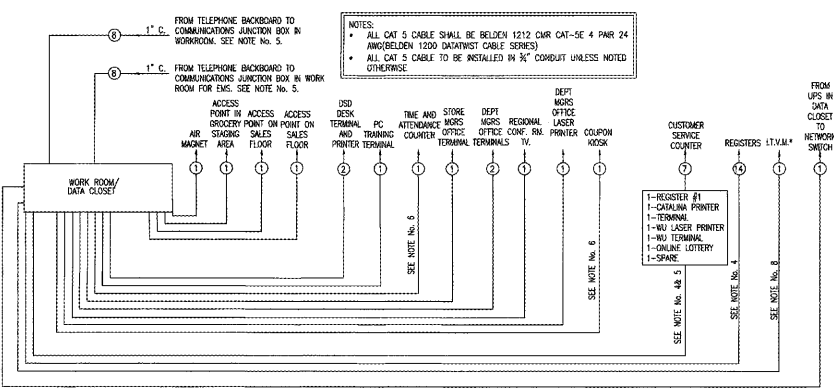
8 1" C. FROM TELEPHONE BACKBOARD TO COMMUNICATIONS JUNCTION BOX IN WORKROOM. SEE NOTE No. 5.

8 1" C. FROM TELEPHONE BACKBOARD TO COMMUNICATIONS JUNCTION BOX IN WORK ROOM FOR EMS. SEE NOTE No. 5.

NOTES:
• ALL CAT 5 CABLE SHALL BE BELDEN 1212 CMR CAT-5E 4 PAIR 24 AWG(BELDEN 1200 DATATWIST CABLE SERIES)
• ALL CAT 5 CABLE TO BE INSTALLED IN ¾" CONDUIT UNLESS NOTED OTHERWISE

WORK ROOM/ DATA CLOSET

AIR MAGNET 1

ACCESS POINT IN GROCERY STAGING AREA 1

ACCESS POINT ON SALES FLOOR 1

ACCESS POINT ON SALES FLOOR 1

DSD DESK TERMINAL AND PRINTER 2

PC TRAINING TERMINAL 1

TIME AND ATTENDANCE COUNTER 1

STORE MGRS OFFICE TERMINAL 1

DEPT MGRS OFFICE TERMINALS 2

REGIONAL CONF. RM. TV. 1

DEPT MGRS OFFICE LASER PRINTER 1

COUPON KIOSK 1

CUSTOMER SERVICE COUNTER 7

REGISTERS 14

I.T.V.M.* 1

FROM UPS IN DATA CLOSET TO NETWORK SWITCH 1

1-REGISTER #1
1-CATALINA PRINTER
1-TERMINAL
1-WU LASER PRINTER
1-WU TERMINAL
1-ONLINE LOTTERY
1-SPARE

SEE NOTE No. 6

SEE NOTE No. 6

SEE NOTE No. 4& 5

SEE NOTE No. 4

SEE NOTE No. 8